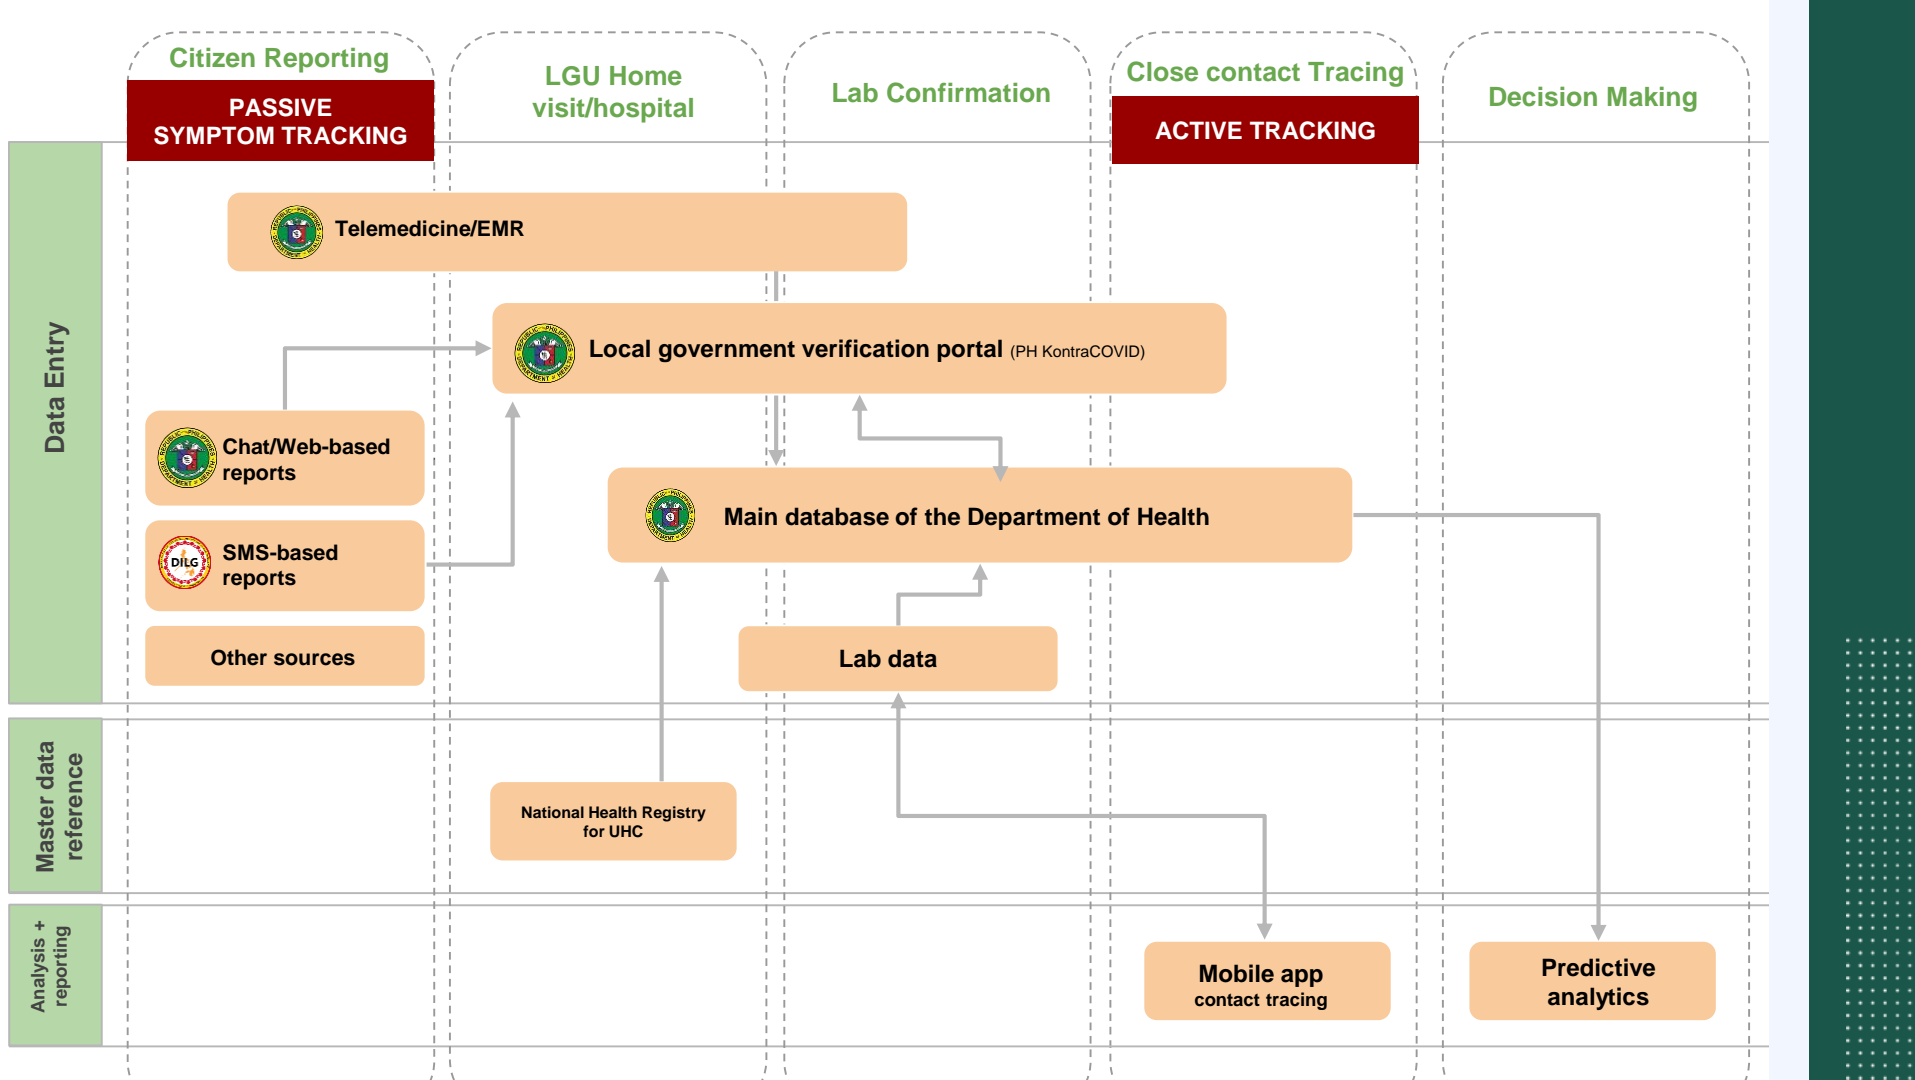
Citizen Reporting

PASSIVE SYMPTOM TRACKING

LGU Home visit/hospital

Lab Confirmation

Close contact Tracing

ACTIVE TRACKING

Decision Making

Data Entry

Telemedicine/EMR

Local government verification portal (PH KontraCOVID)

Chat/Web-based reports

SMS-based reports

DILG

Main database of the Department of Health

Other sources

Lab data

Master data reference

National Health Registry for UHC

Analysis + reporting

Mobile app contact tracing

Predictive analytics